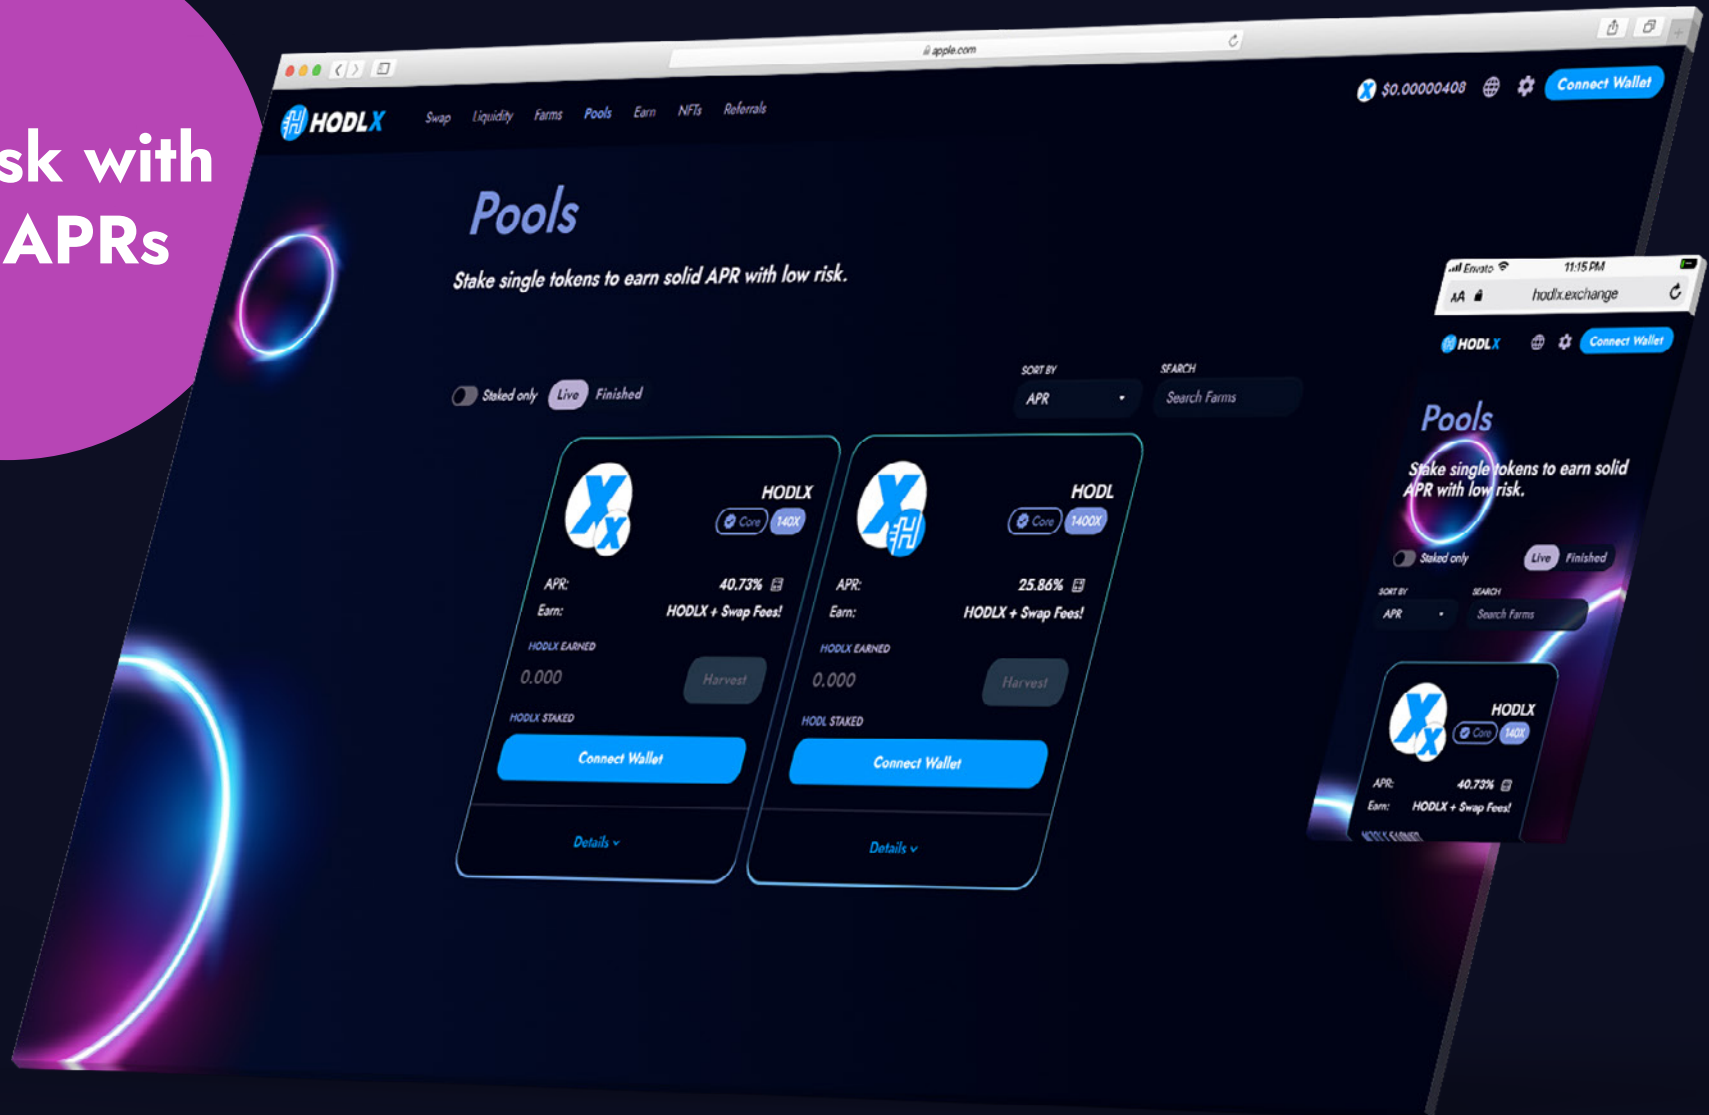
sk with
APRs

apple.com

HODLX Swap Liquidity Farms Pools Earn NFTs Referrals

$0.00000408 Connect Wallet

Pools

Stake single tokens to earn solid APR with low risk.

Staked only Live Finished

SORT BY
APR

SEARCH
Search Farms

HODLX
Core 140X
APR: 40.73%
Earn: HODLX + Swap Fees!
HODLX EARNED
0.000
Harvest
HODLX STAKED
Connect Wallet
Details

HODL
Core 1400X
APR: 25.86%
Earn: HODLX + Swap Fees!
HODLX EARNED
0.000
Harvest
HODL STAKED
Connect Wallet
Details

Envato 11:15 PM
AA hodlx.exchange

HODLX Connect Wallet

Pools

Stake single tokens to earn solid APR with low risk.

Staked only Live Finished

SORT BY
APR
SEARCH
Search Farms

HODLX
Core 140X
APR: 40.73%
Earn: HODLX + Swap Fees!
HODLX EARNED